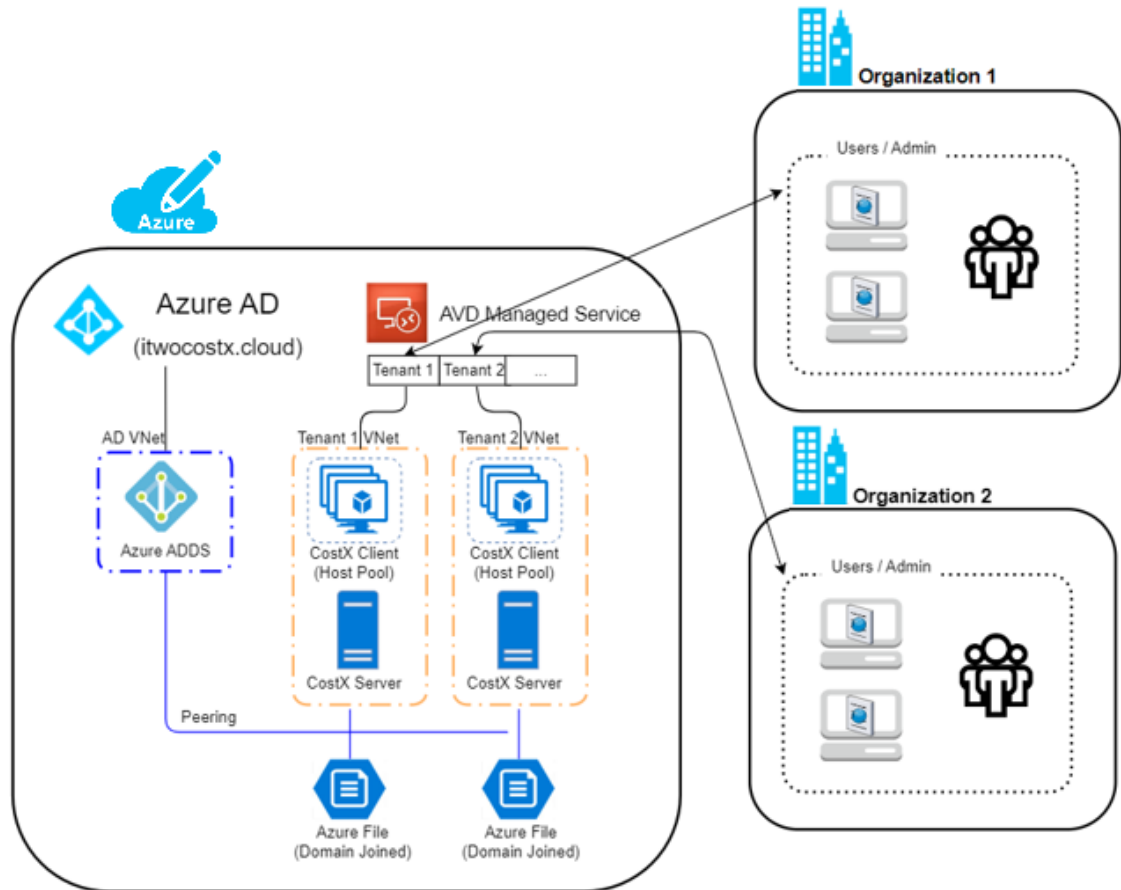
Organization 1

Users / Admin

Azure

Azure AD

(itwocostx.cloud)

AVD Managed Service

| Tenant 1 | Tenant 2 | ... |
|---|---|---|

AD VNet

Tenant 1 VNet

Tenant 2 VNet

Organization 2

Azure ADDS

CostX Client (Host Pool)

CostX Client (Host Pool)

Users / Admin

CostX Server

CostX Server

Peering

Azure File (Domain Joined)

Azure File (Domain Joined)